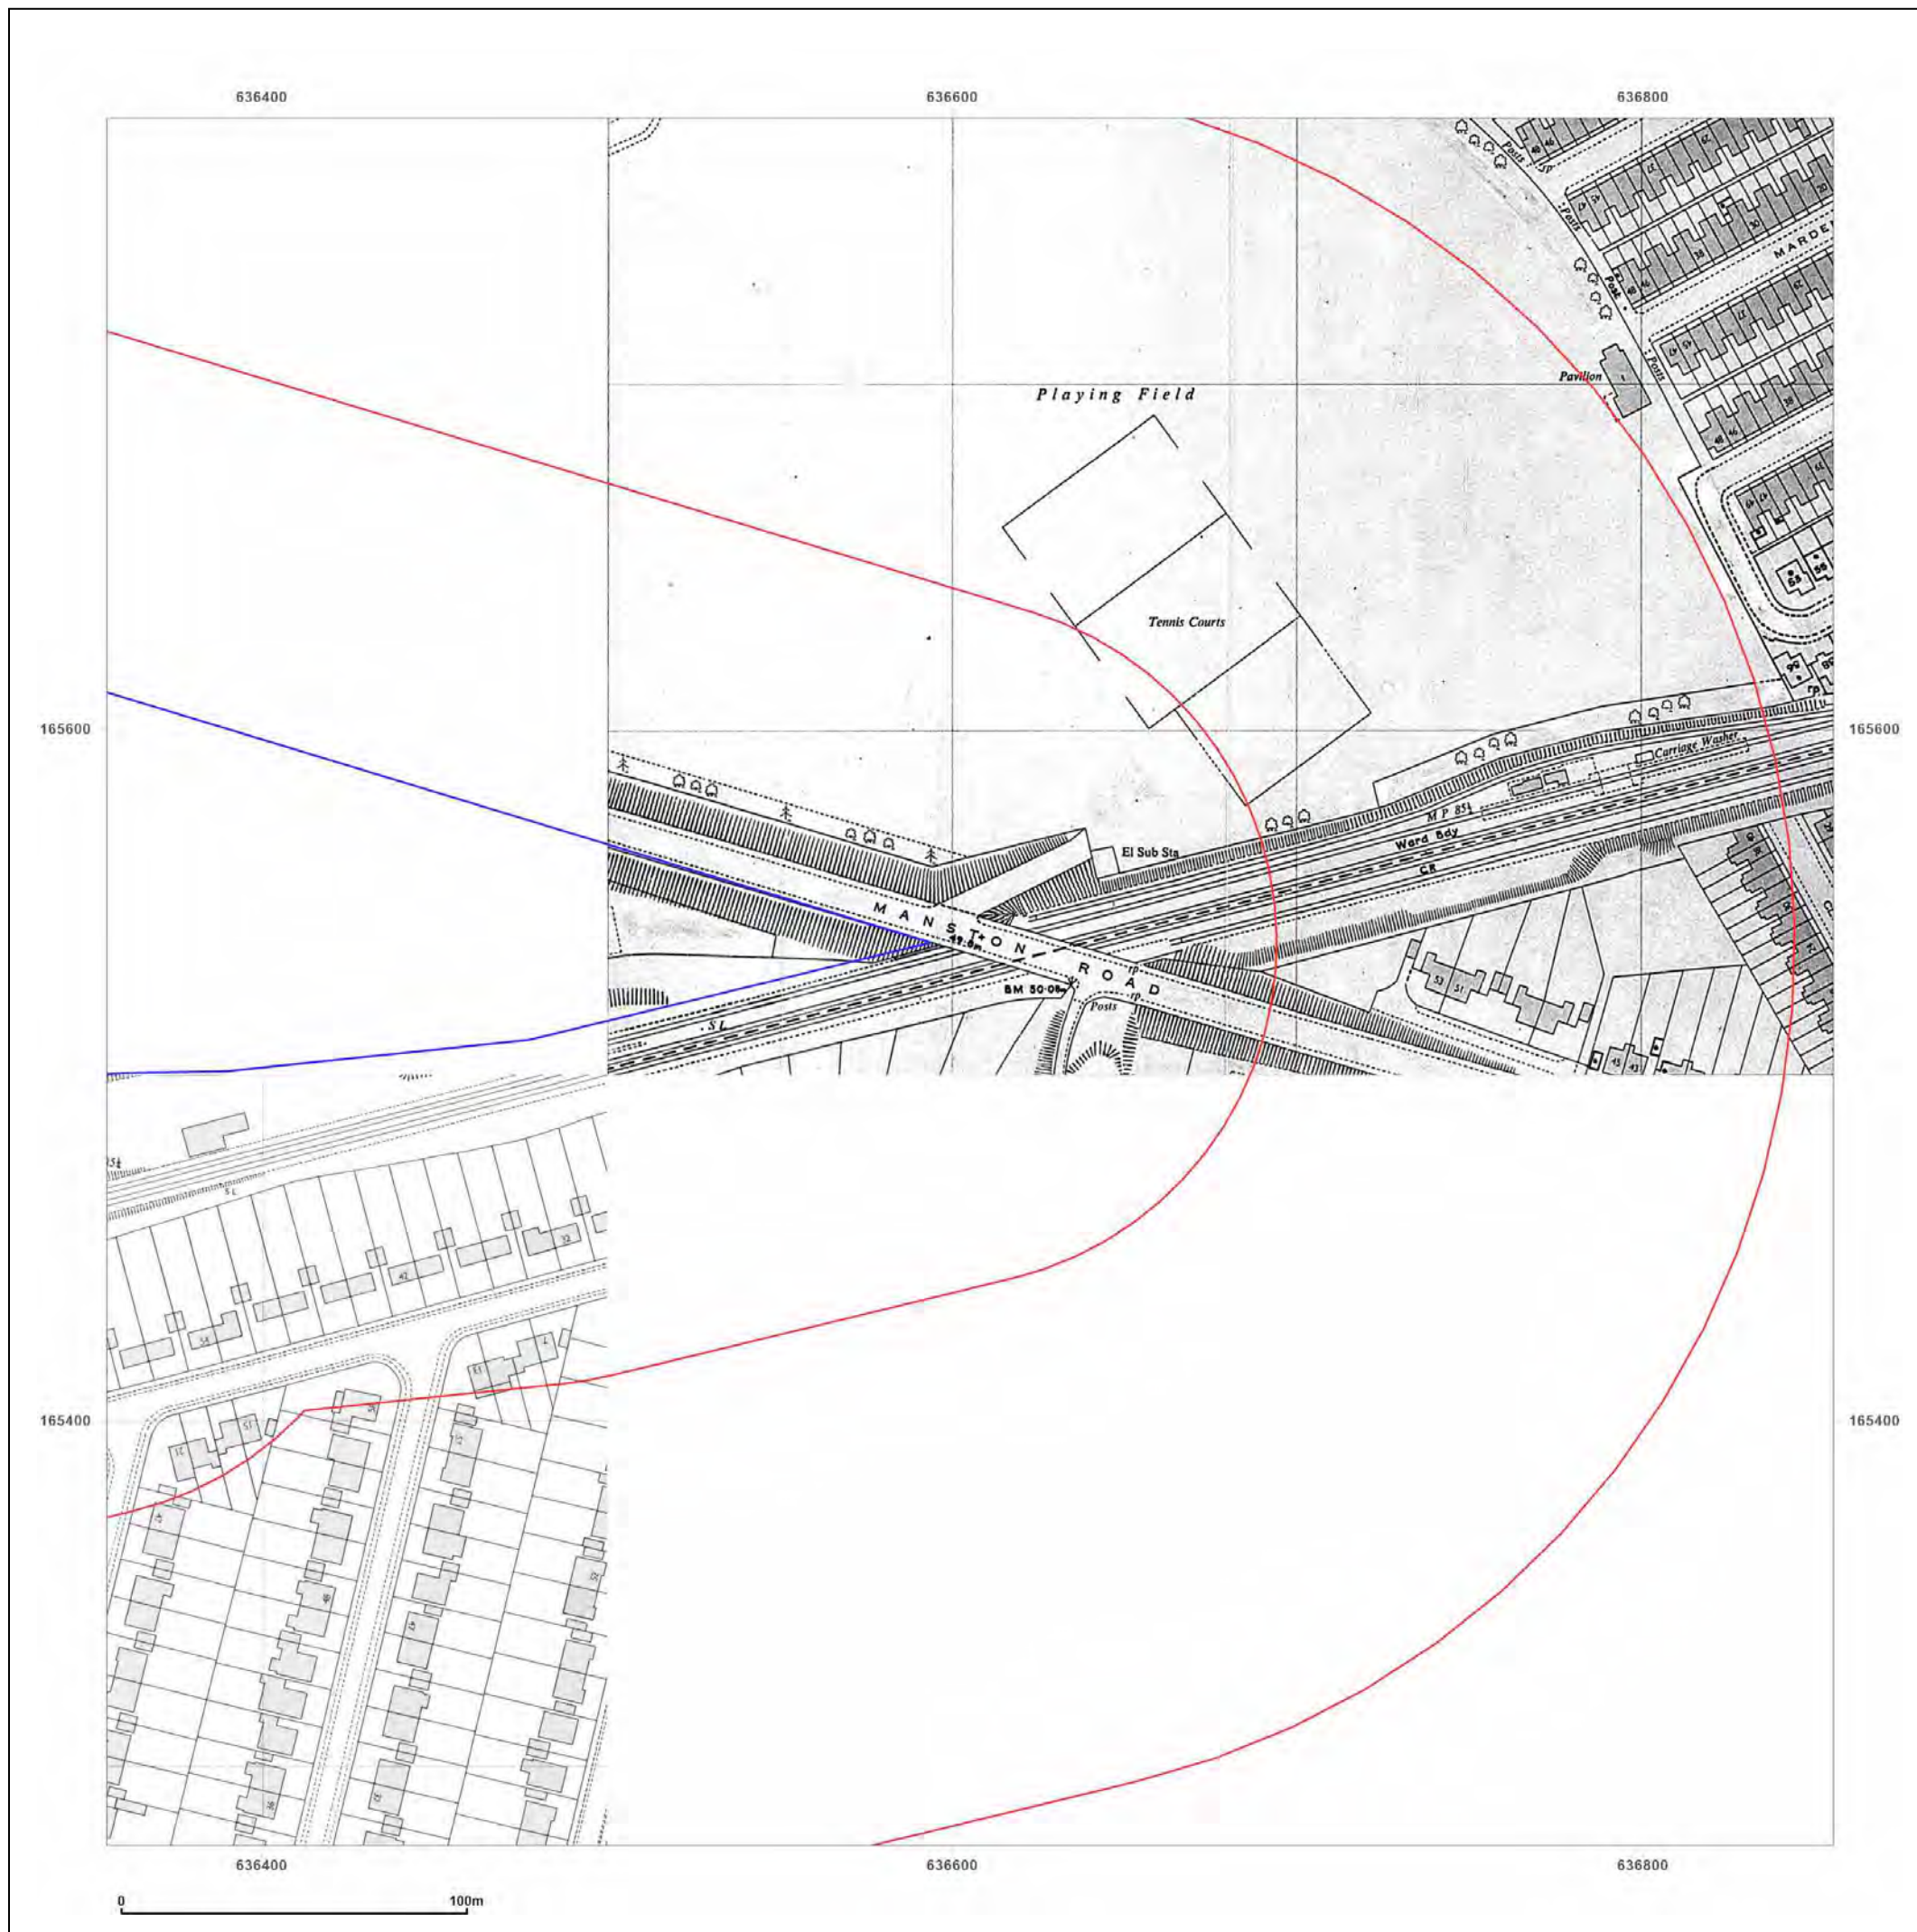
636400
636600
636800

Posts
SP
Posts
Post
MARDE
Posts
Pavilion

Playing Field

Tennis Courts

165600
165600

Carriage Washer
MP 85¼
Ward Bdy
CR
El Sub Sta

MANSTON ROAD
49.0m
BM 50.08m
Posts
SL

165400
165400

636400
636600
636800

0
100m